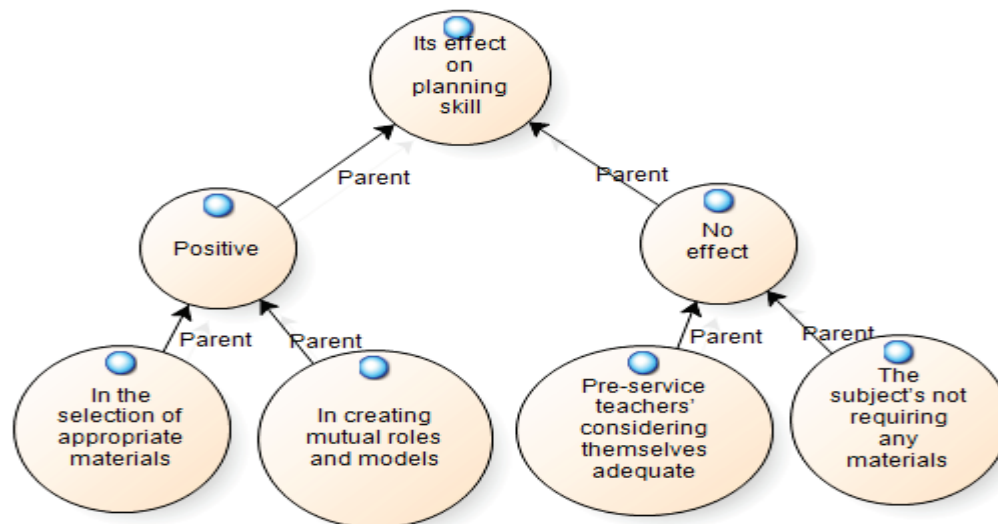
Its effect on planning skill

Parent

Parent

Positive

No effect

Parent

Parent

Parent

Parent

In the selection of appropriate materials

In creating mutual roles and models

Pre-service teachers' considering themselves adequate

The subject's not requiring any materials